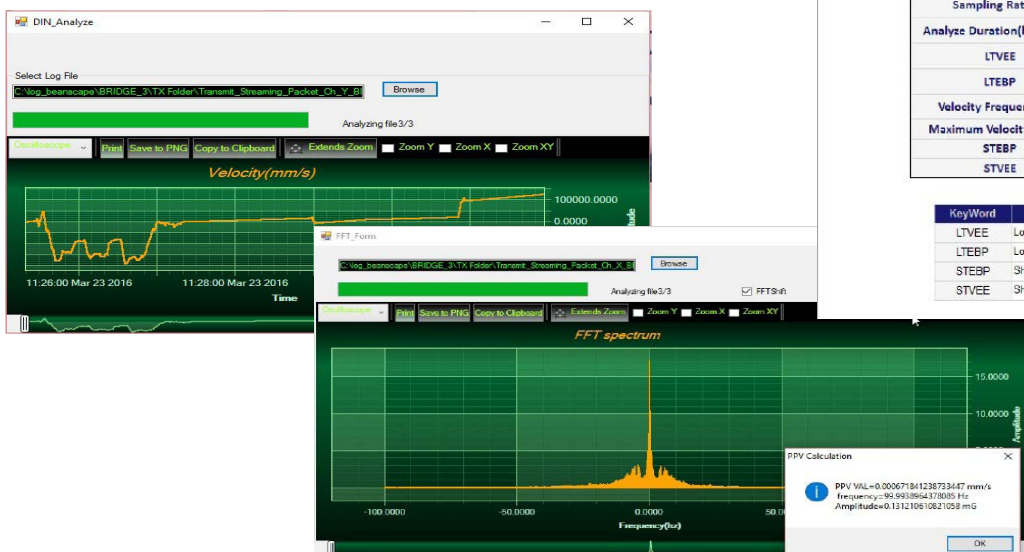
DIN_Analyze

Select Log File

C:\log_beanscape\BRIDGE_3\TX Folder\Tranmit_Streaming_Packet_Ch_Y_B

Browse

Analyzing file3/3

Oscilloscope

Print

Save to PNG

Copy to Clipboard

Extends Zoom

Zoom Y

Zoom X

Zoom XY

Velocity(mm/s)

100000.0000

0.0000

11:26:00 Mar 23 2016

11:28:00 Mar 23 2016

Time

FFT_Form

C:\log_beanscape\BRIDGE_3\TX Folder\Tranmit_Streaming_Packet_Ch_X_B

Browse

Analyzing file3/3

FFTShft

Oscilloscope

Print

Save to PNG

Copy to Clipboard

Extends Zoom

Zoom Y

Zoom X

Zoom XY

FFT spectrum

15.0000

10.0000

Amplitude

-100.0000

-50.0000

0.0000

50.0

Frequency(hz)

PPV Calculation

PPV VAL=0.000671841238733447 mm/s
frequency=99.9938964378085 Hz
Amplitude=0.131210610821058 mG

OK

Sampling Rat

Analyze Duration(

LTVEE

LTEBP

Velocity Frequen

Maximum Velocit

STEBP

STVEE

| KeyWord | |
|---|---|
| LTVEE | Lo |
| LTEBP | Lo |
| STEBP | Sh |
| STVEE | Sh |